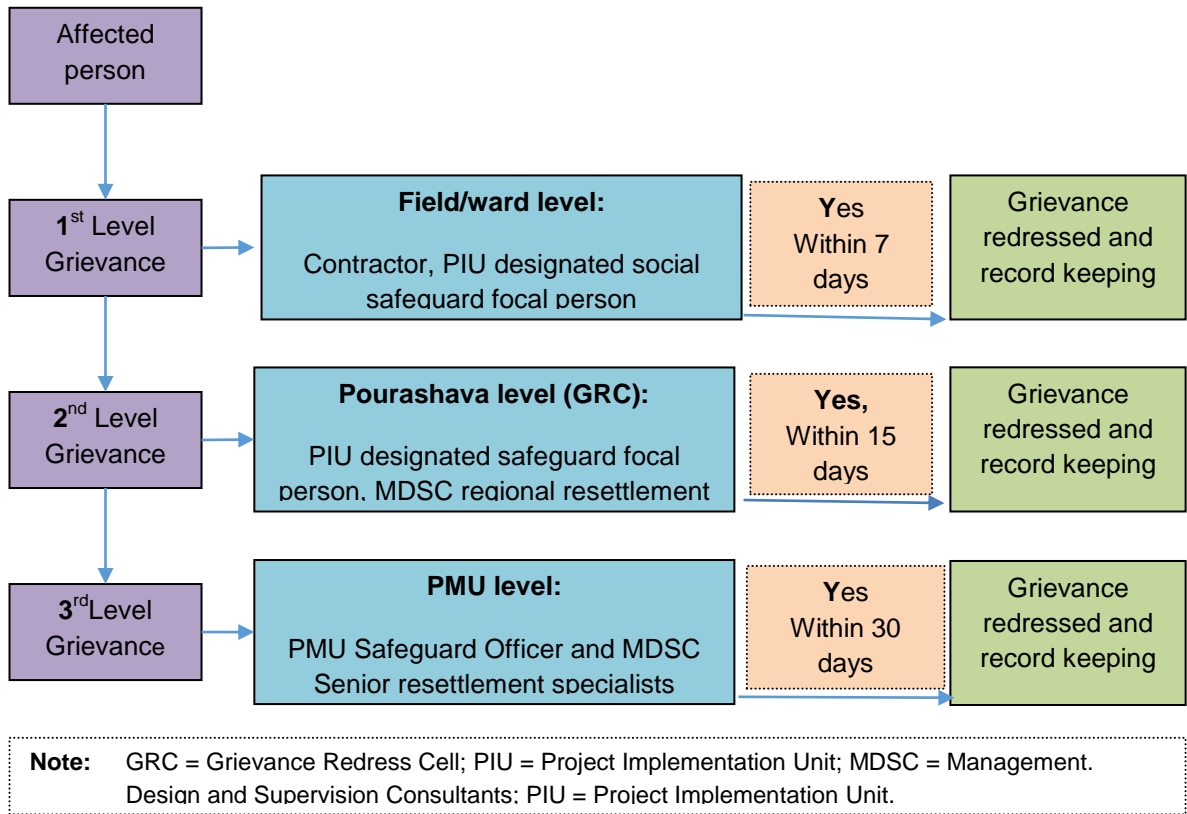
Affected person

1$^{st}$ Level Grievance

Field/ward level:

Contractor, PIU designated social safeguard focal person

Yes Within 7 days

Grievance redressed and record keeping

2$^{nd}$ Level Grievance

Pourashava level (GRC):

PIU designated safeguard focal person, MDSC regional resettlement

Yes, Within 15 days

Grievance redressed and record keeping

3$^{rd}$Level Grievance

PMU level:

PMU Safeguard Officer and MDSC Senior resettlement specialists

Yes Within 30 days

Grievance redressed and record keeping

Note: GRC = Grievance Redress Cell; PIU = Project Implementation Unit; MDSC = Management. Design and Supervision Consultants; PIU = Project Implementation Unit.